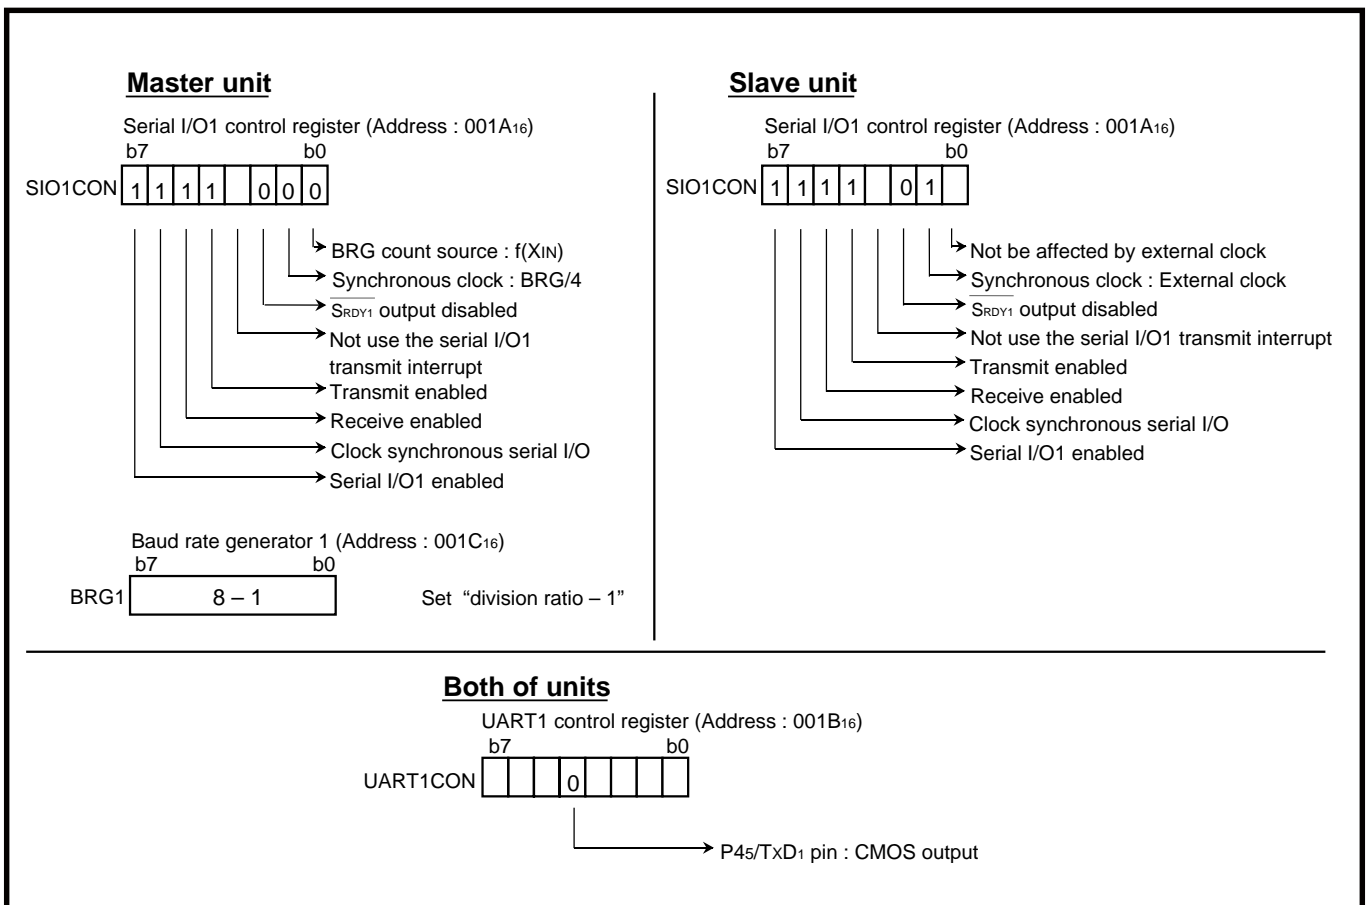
**Master unit**

Serial I/O1 control register (Address : $001A_{16}$)
b7 b0
SIO1CON

| 1 | 1 | 1 | 1 |  | 0 | 0 | 0 |
|---|---|---|---|---|---|---|---|

BRG count source : f(XIN)
Synchronous clock : BRG/4
$\overline{S_{RDY1}}$ output disabled
Not use the serial I/O1 transmit interrupt
Transmit enabled
Receive enabled
Clock synchronous serial I/O
Serial I/O1 enabled

Baud rate generator 1 (Address : $001C_{16}$)
b7 b0
BRG1 8 – 1
Set "division ratio – 1"

**Slave unit**

Serial I/O1 control register (Address : $001A_{16}$)
b7 b0
SIO1CON

| 1 | 1 | 1 | 1 |  | 0 | 1 |  |
|---|---|---|---|---|---|---|---|

Not be affected by external clock
Synchronous clock : External clock
$\overline{S_{RDY1}}$ output disabled
Not use the serial I/O1 transmit interrupt
Transmit enabled
Receive enabled
Clock synchronous serial I/O
Serial I/O1 enabled

**Both of units**

UART1 control register (Address : $001B_{16}$)
b7 b0
UART1CON

|  |  |  | 0 |  |  |  |  |
|---|---|---|---|---|---|---|---|

$P4_5/TxD_1$ pin : CMOS output